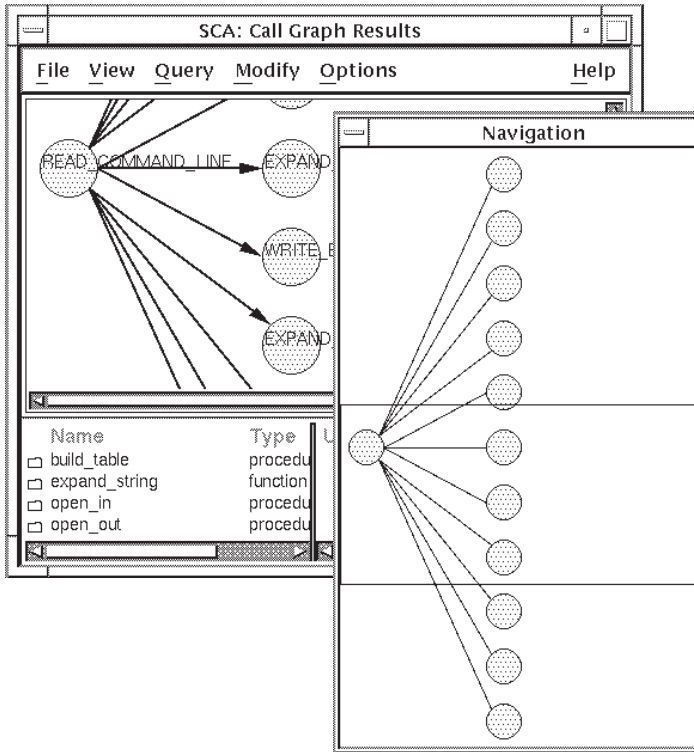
SCA: Call Graph Results

File View Query Modify Options Help

READ_COMMAND_LINE

EXPAND

WRITE_E

EXPAND

Name Type U
build_table procedu
expand_string function
open_in procedu
open_out procedu

Navigation